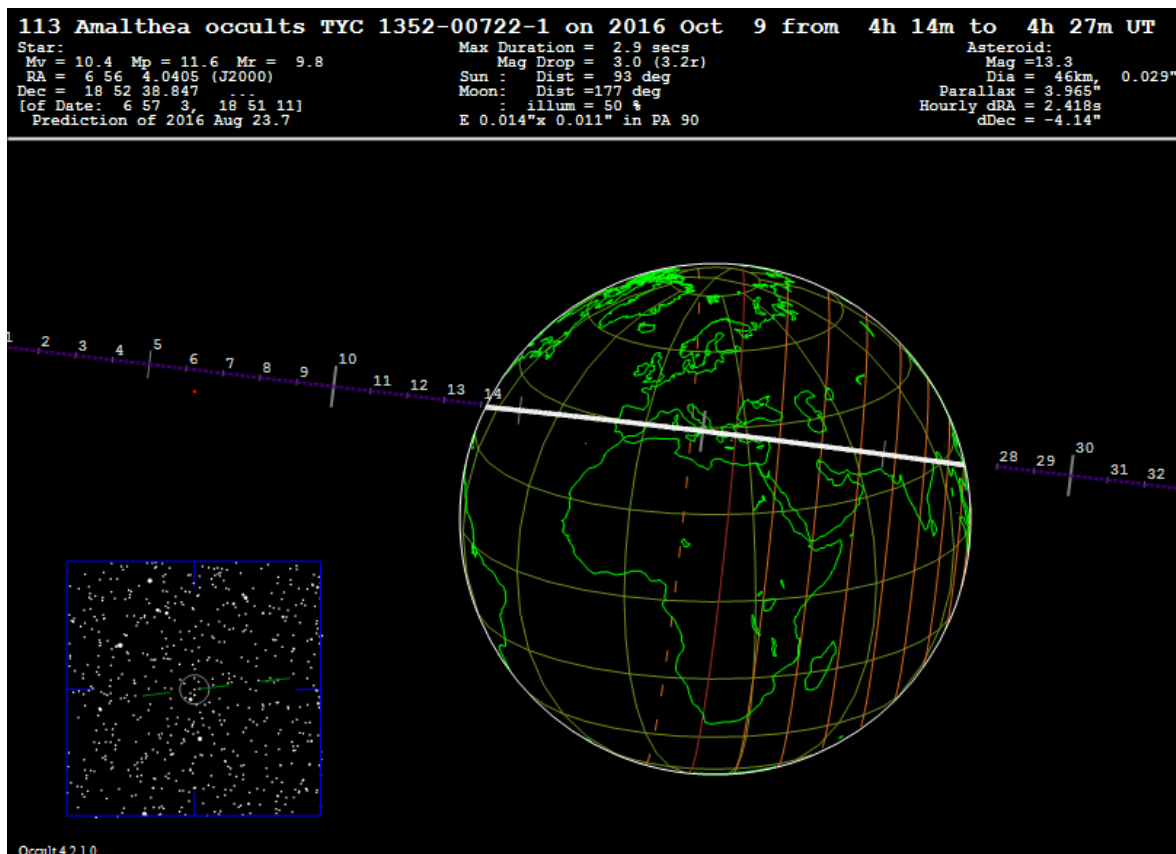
113 Amalthea occults TYC 1352-00722-1 on 2016 Oct 9 from 4h 14m to 4h 27m UT

Star:
Mv = 10.4 Mp = 11.6 Mr = 9.8
RA = 6 56 4.0405 (J2000)
Dec = 18 52 38.847 ...
[of Date: 6 57 3, 18 51 11]
Prediction of 2016 Aug 23.7

Max Duration = 2.9 secs
Mag Drop = 3.0 (3.2r)
Sun : Dist = 93 deg
Moon: Dist =177 deg
: illum = 50 %
E 0.014"x 0.011" in PA 90

Asteroid:
Mag =13.3
Dia = 46km, 0.029"
Parallax = 3.965"
Hourly dRA = 2.418s
dDec = -4.14"

1 2 3 4 5 6 7 8 9 10 11 12 13 14

28 29 30 31 32

Occult 4.2.1.0